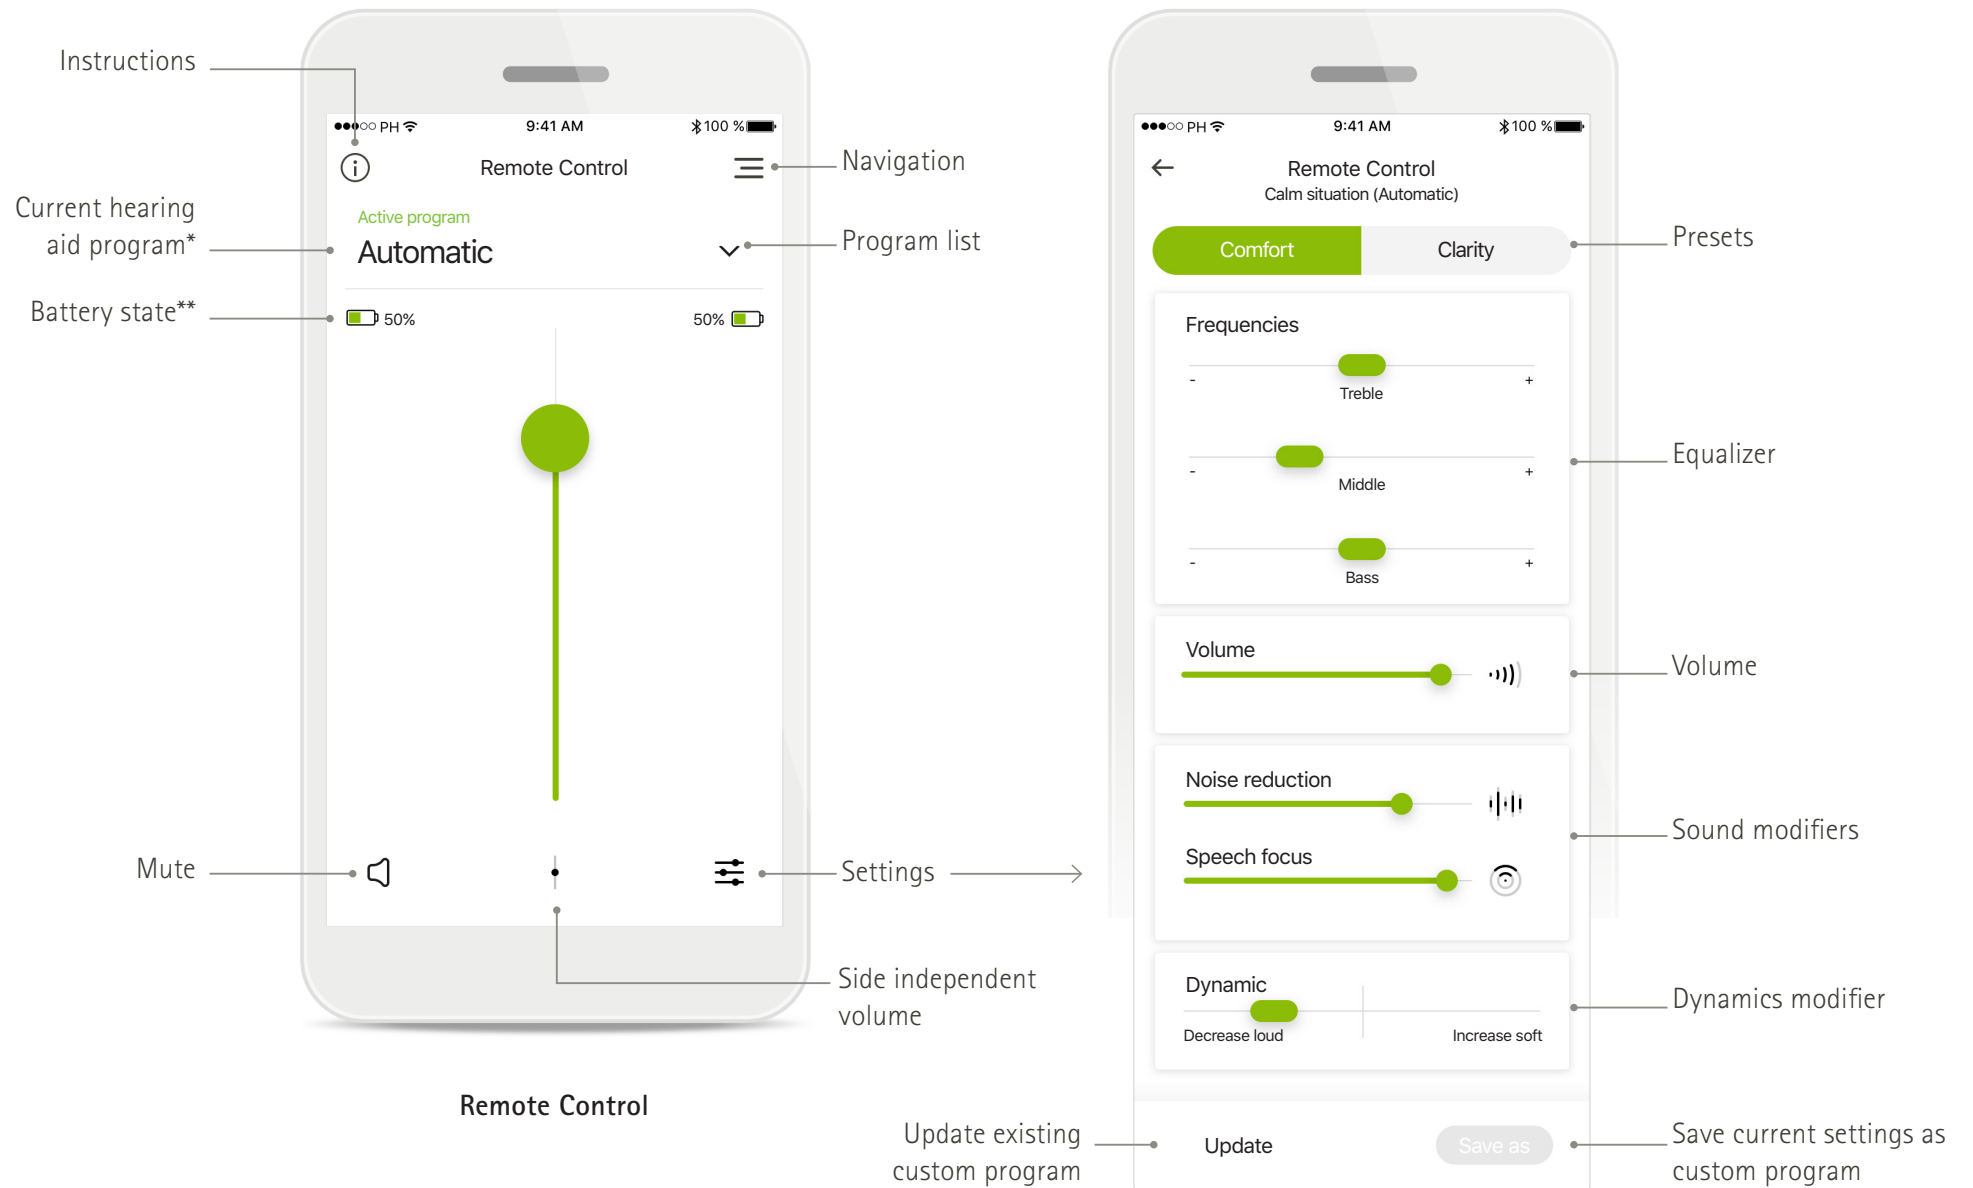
Instructions

Current hearing aid program*

Battery state**

Mute

●●●○○ PH 9:41 AM 100 %

Remote Control

Active program

Automatic

50%

50%

Navigation

Program list

Settings

Side independent volume

Remote Control

●●●○○ PH 9:41 AM 100 %

Remote Control

Calm situation (Automatic)

Comfort

Clarity

Frequencies

-

+

Treble

-

+

Middle

-

+

Bass

Volume

Noise reduction

Speech focus

Dynamic

Decrease loud

Increase soft

Update

Save as

Presets

Equalizer

Volume

Sound modifiers

Dynamics modifier

Update existing custom program

Save current settings as custom program